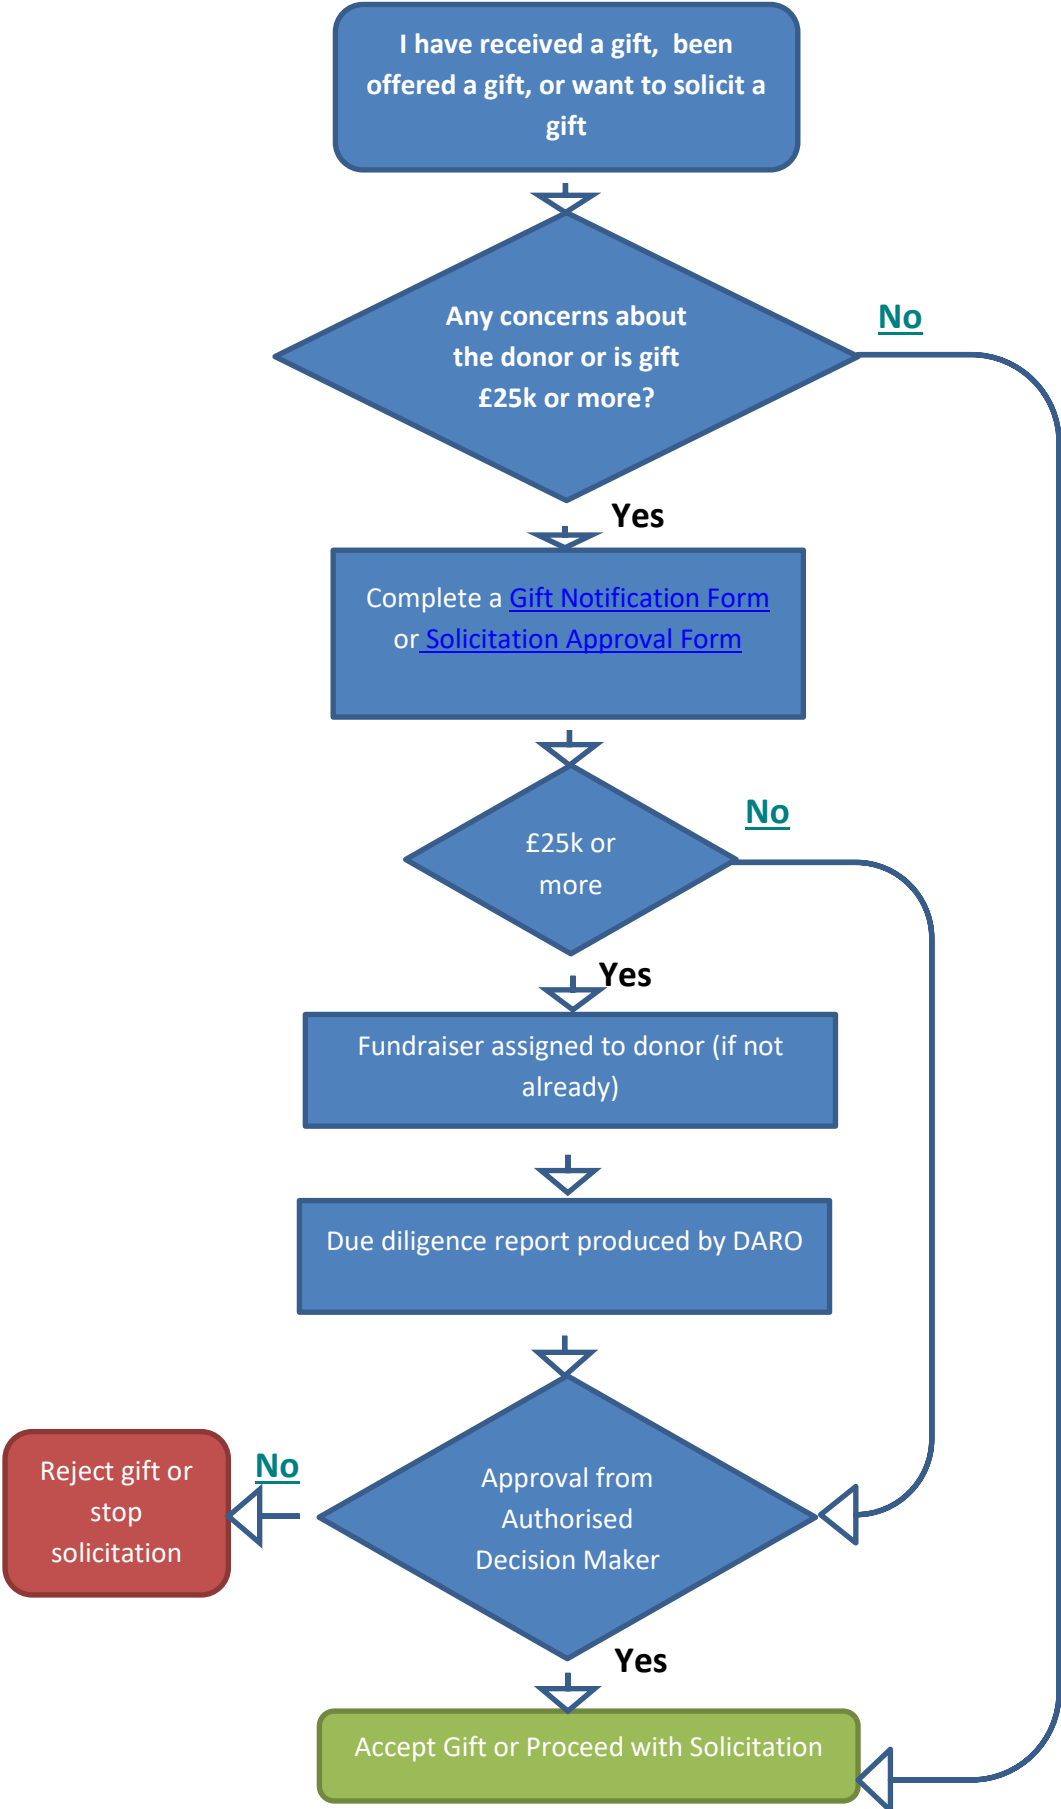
I have received a gift, been offered a gift, or want to solicit a gift

Any concerns about the donor or is gift £25k or more?

No

Yes

Complete a Gift Notification Form or Solicitation Approval Form

£25k or more

No

Yes

Fundraiser assigned to donor (if not already)

Due diligence report produced by DARO

Reject gift or stop solicitation

No

Approval from Authorised Decision Maker

Yes

Accept Gift or Proceed with Solicitation